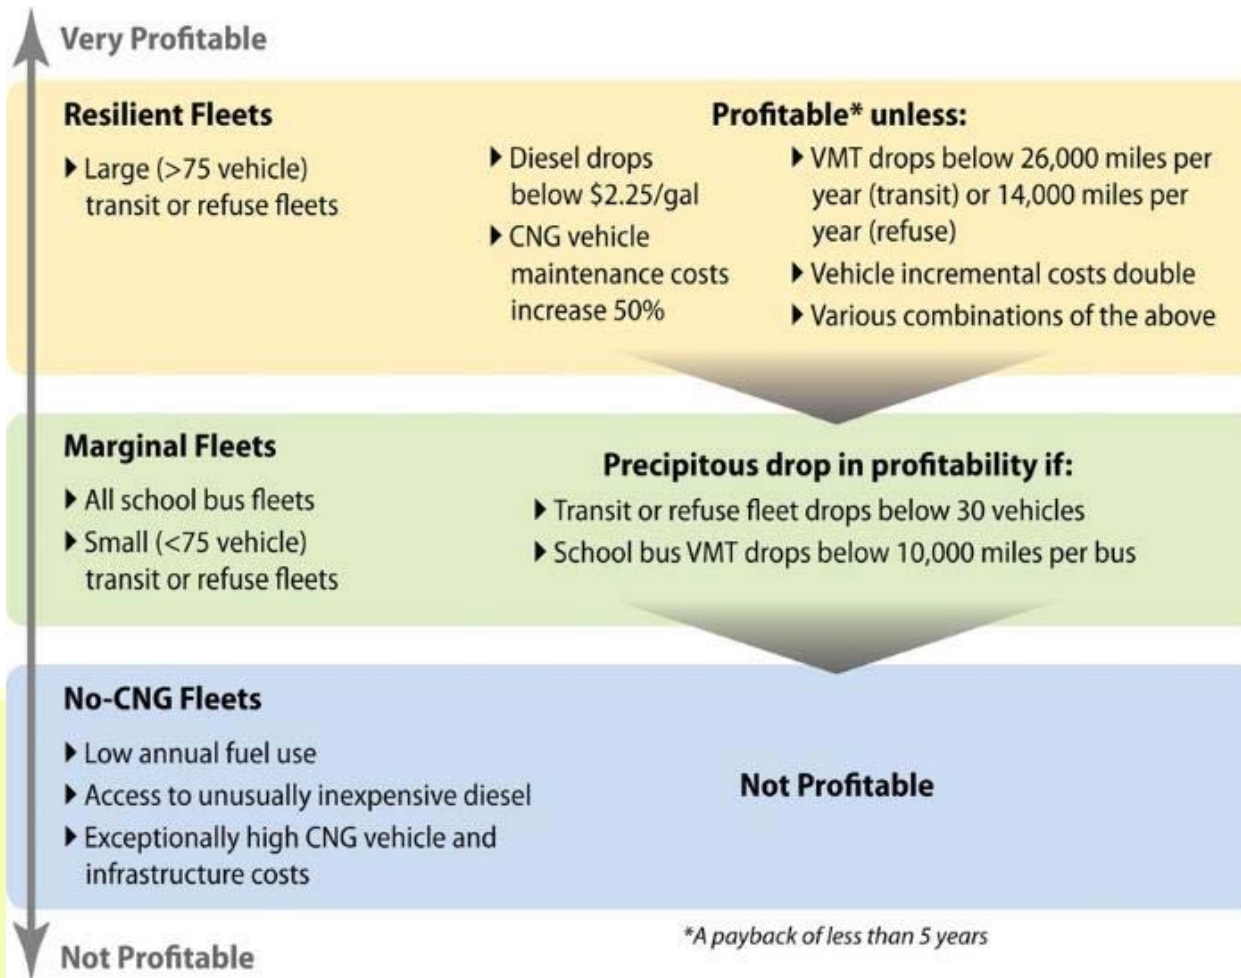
Very Profitable

Resilient Fleets

▶ Large (>75 vehicle) transit or refuse fleets

Profitable* unless:

▶ Diesel drops below \$2.25/gal

▶ CNG vehicle maintenance costs increase 50%

▶ VMT drops below 26,000 miles per year (transit) or 14,000 miles per year (refuse)

▶ Vehicle incremental costs double

▶ Various combinations of the above

Marginal Fleets

▶ All school bus fleets

▶ Small (<75 vehicle) transit or refuse fleets

Precipitous drop in profitability if:

▶ Transit or refuse fleet drops below 30 vehicles

▶ School bus VMT drops below 10,000 miles per bus

No-CNG Fleets

▶ Low annual fuel use

▶ Access to unusually inexpensive diesel

▶ Exceptionally high CNG vehicle and infrastructure costs

Not Profitable

*A payback of less than 5 years

Not Profitable